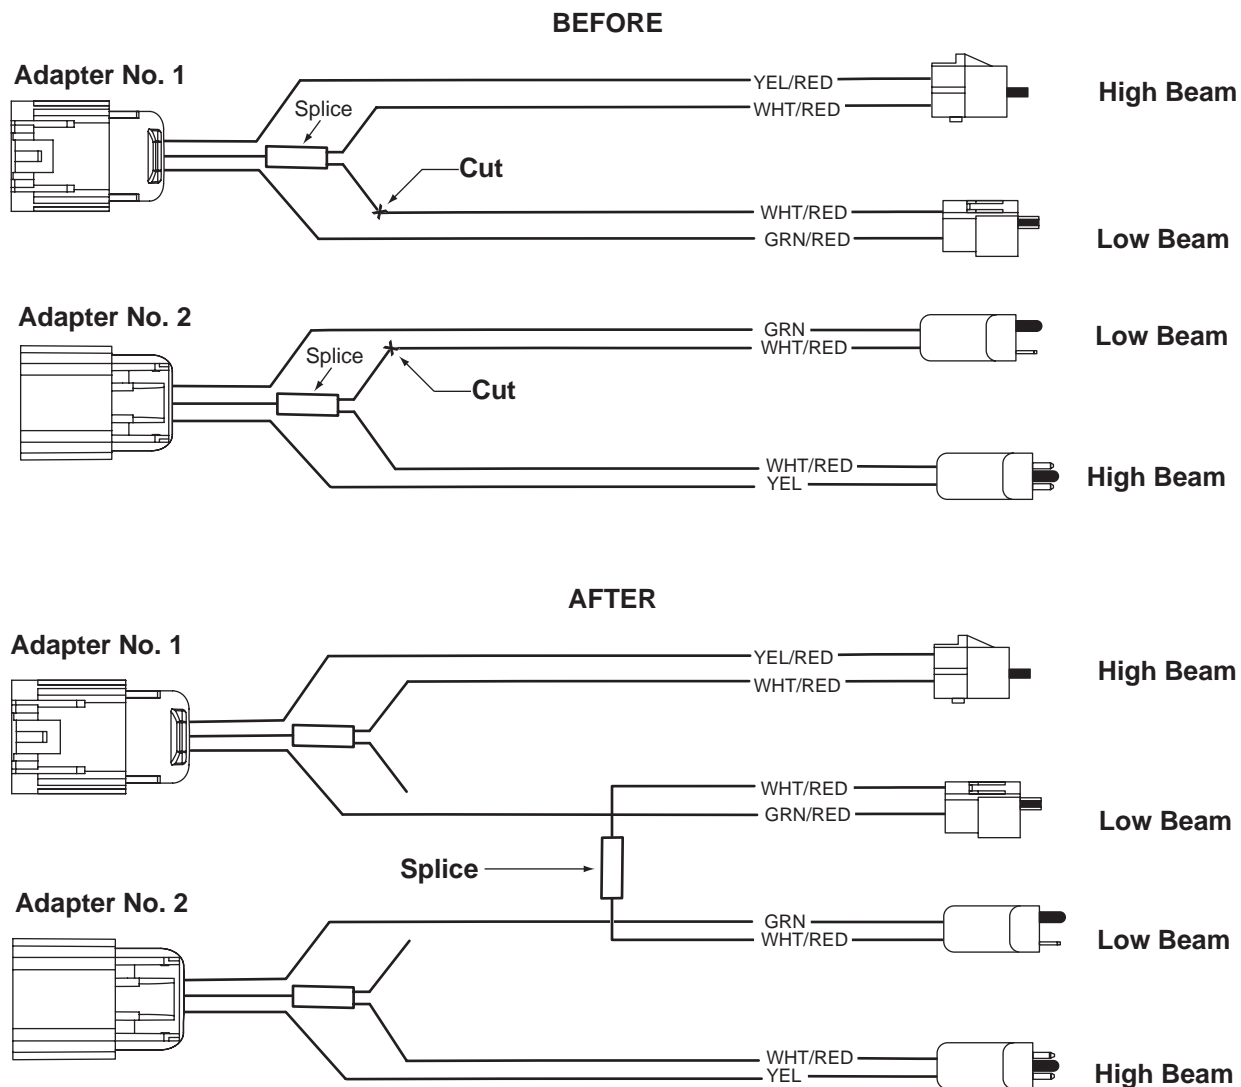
BEFORE

Adapter No. 1

Splice

YEL/RED

WHT/RED

High Beam

Cut

WHT/RED

GRN/RED

Low Beam

Adapter No. 2

GRN

WHT/RED

Low Beam

Splice

Cut

WHT/RED

YEL

High Beam

AFTER

Adapter No. 1

YEL/RED

WHT/RED

High Beam

WHT/RED

GRN/RED

Low Beam

Splice

Adapter No. 2

GRN

WHT/RED

Low Beam

WHT/RED

YEL

High Beam